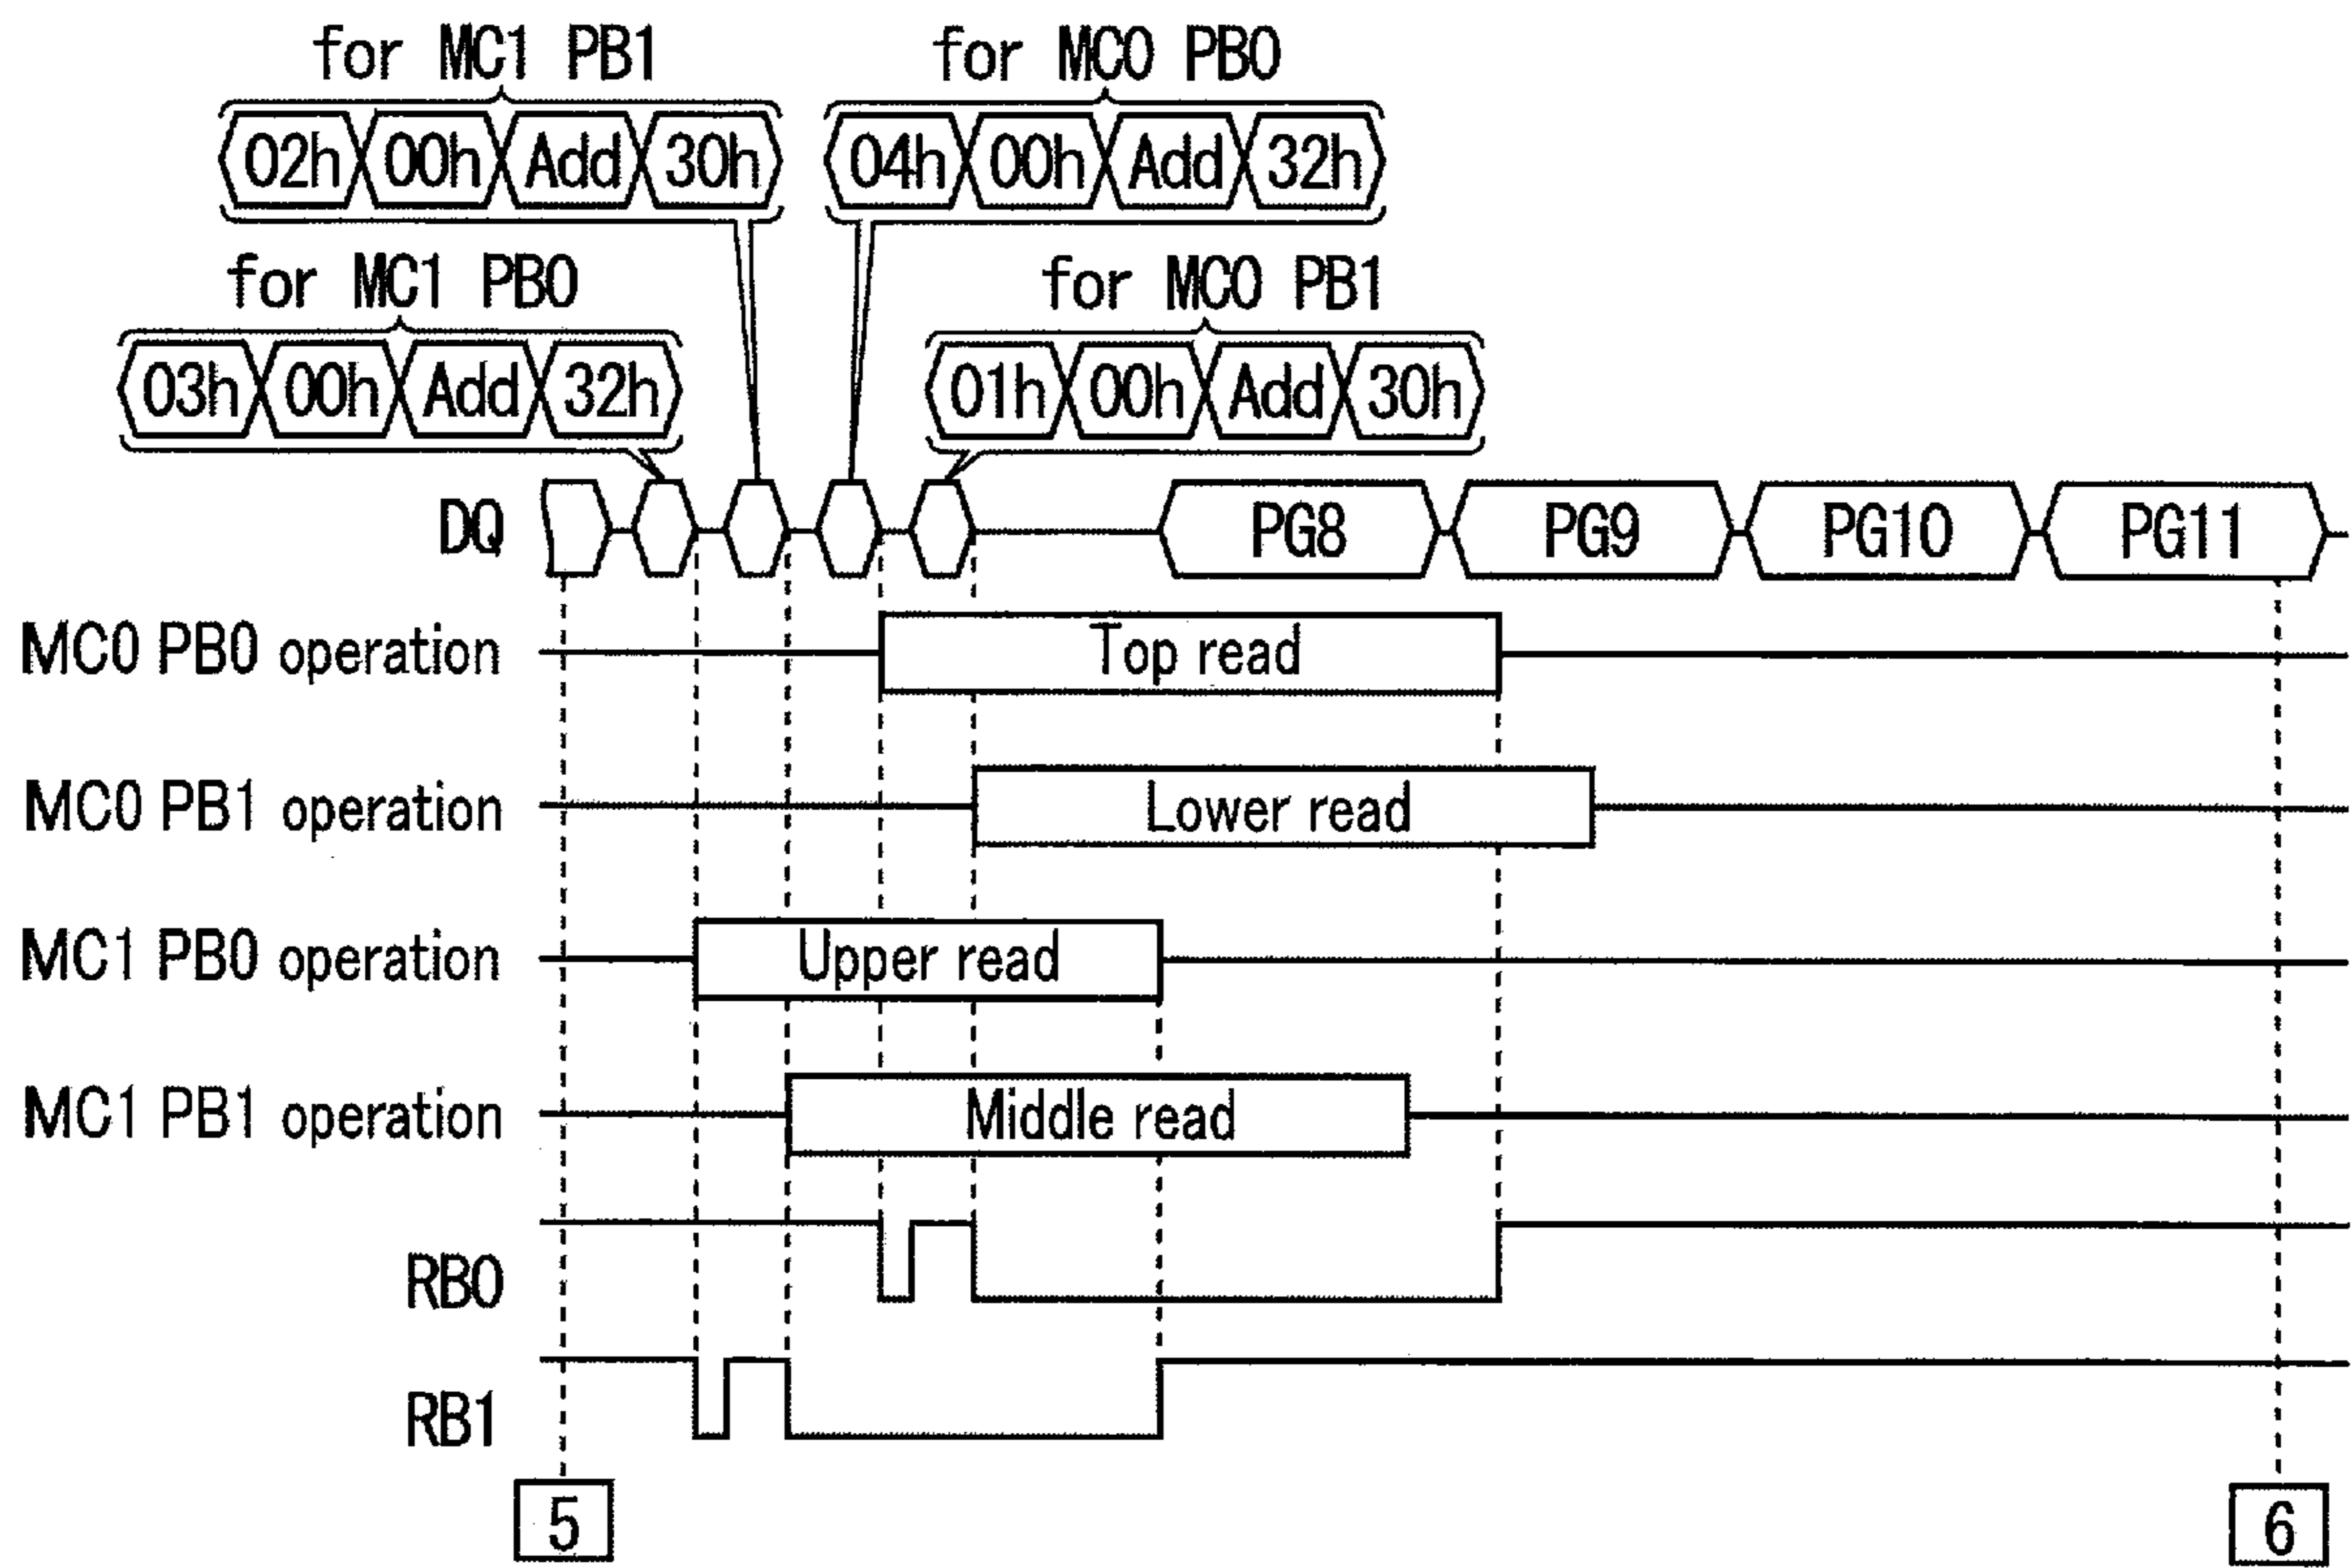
for MC1 PB1
02h 00h Add 30h

for MC0 PB0
04h 00h Add 32h

for MC1 PB0
03h 00h Add 32h

for MC0 PB1
01h 00h Add 30h

DQ
PG8
PG9
PG10
PG11

MC0 PB0 operation
Top read

MC0 PB1 operation
Lower read

MC1 PB0 operation
Upper read

MC1 PB1 operation
Middle read

RB0

RB1

5

6